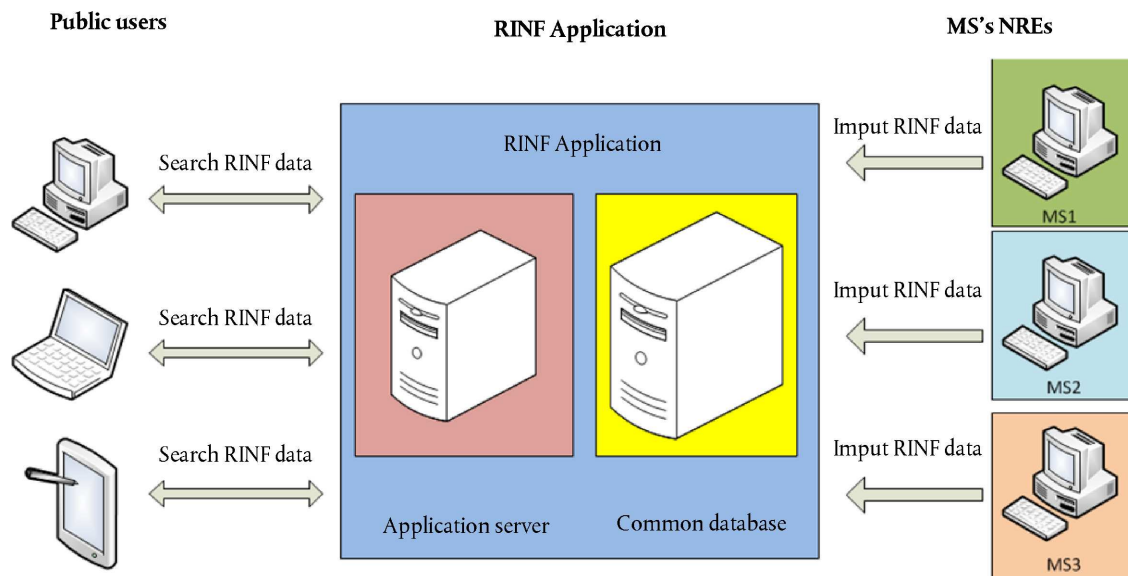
Public users

RINF Application

MS's NREs

RINF Application

Search RINF data

Search RINF data

Search RINF data

Application server

Common database

Imput RINF data

MS1

Imput RINF data

MS2

Imput RINF data

MS3